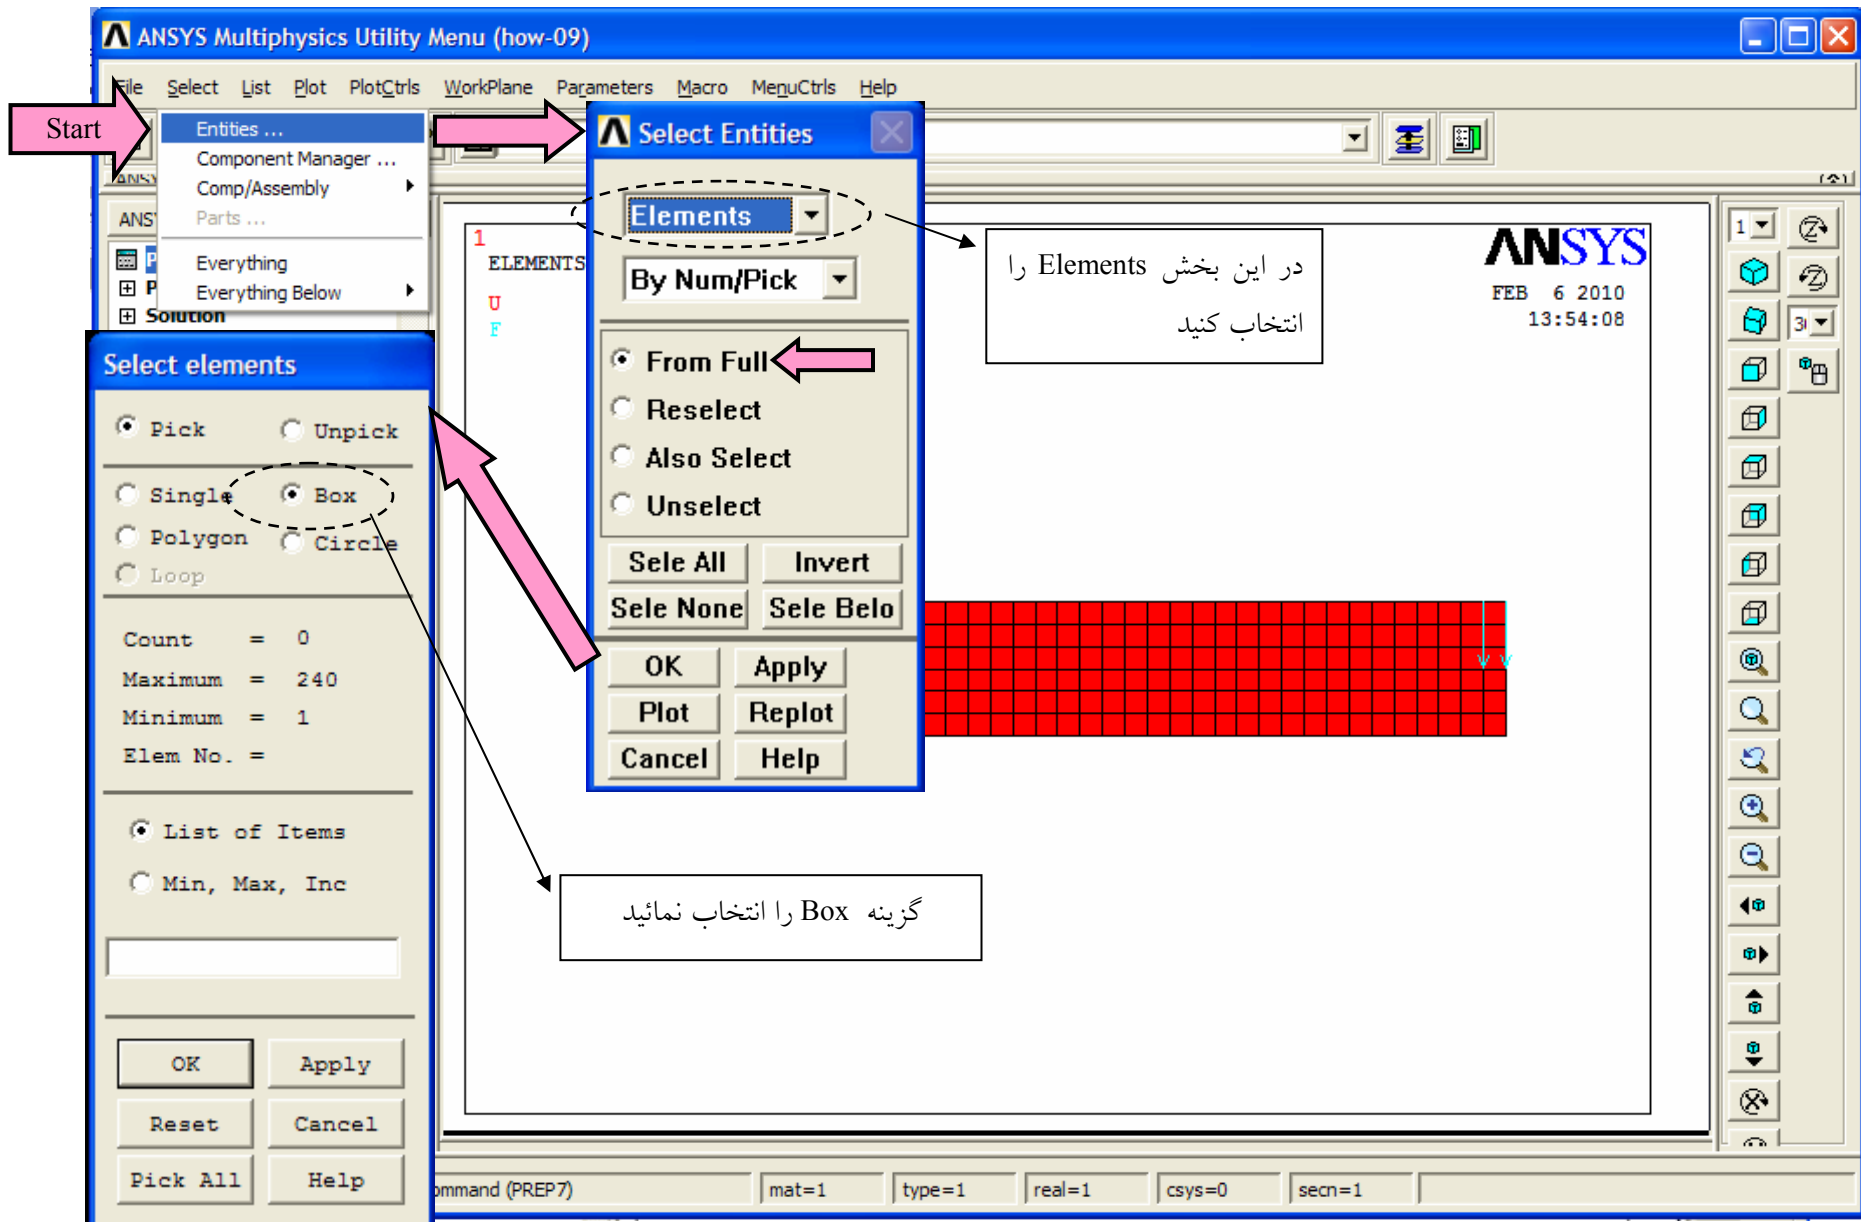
ANSYS Multiphysics Utility Menu (how-09)

File Select List Plot PlotCtrls WorkPlane Parameters Macro MenuCtrls Help

Start

Entities ...
Component Manager ...
Comp/Assembly
Parts ...
Everything
Everything Below

Solution

Select Entities

Elements
By Num/Pick

From Full
Reselect
Also Select
Unselect

Sele All | Invert
Sele None | Sele Belo

OK | Apply
Plot | Replot
Cancel | Help

در این بخش Elements را انتخاب کنید

1
ELEMENTS
U
F

ANSYS
FEB 6 2010
13:54:08

Select elements

Pick   Unpick

Single   Box
Polygon   Circle
Loop

Count = 0
Maximum = 240
Minimum = 1
Elem No. =

List of Items
Min, Max, Inc

OK | Apply
Reset | Cancel
Pick All | Help

گزینه Box را انتخاب نمائید

ommand (PREP7) | mat=1 | type=1 | real=1 | csys=0 | secn=1